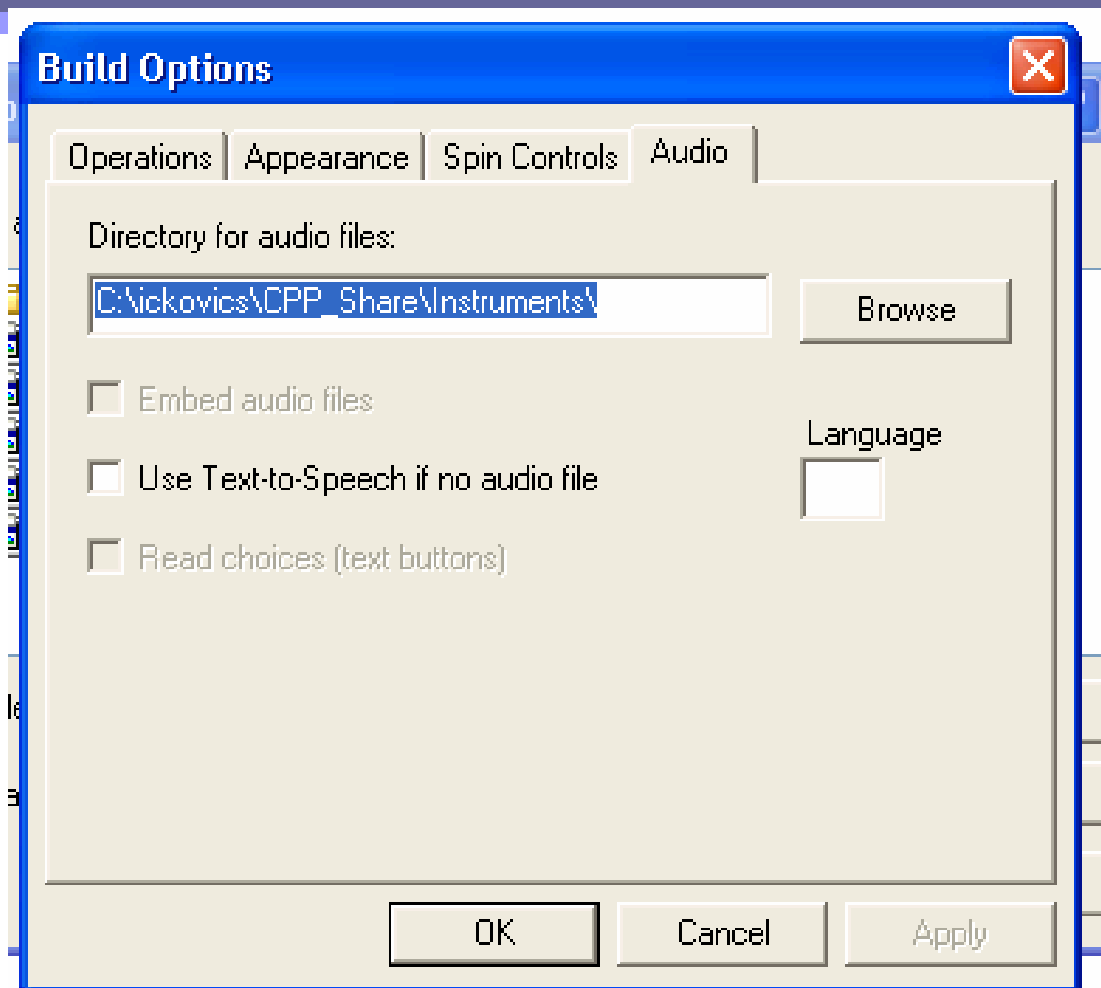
Build Options

Operations | Appearance | Spin Controls | Audio

Directory for audio files:

C:\ickovics\CPP_Share\Instruments\

Browse

Embed audio files

Language

Use Text-to-Speech if no audio file

Read choices (text buttons)

OK | Cancel | Apply